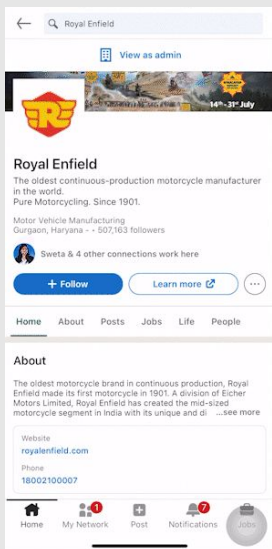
Royal Enfield

View as admin

14th - 31st July

Royal Enfield

The oldest continuous-production motorcycle manufacturer in the world.
Pure Motorcycling. Since 1901.

Motor Vehicle Manufacturing
Gurgaon, Haryana · · 507,163 followers

Sweta & 4 other connections work here

+ Follow

Learn more

Home About Posts Jobs Life People

About

The oldest motorcycle brand in continuous production, Royal Enfield made its first motorcycle in 1901. A division of Eicher Motors Limited, Royal Enfield has created the mid-sized motorcycle segment in India with its unique and di ...see more

Website
royalenfield.com

Phone
18002100007

Home My Network 1 Post Notifications 7 Jobs